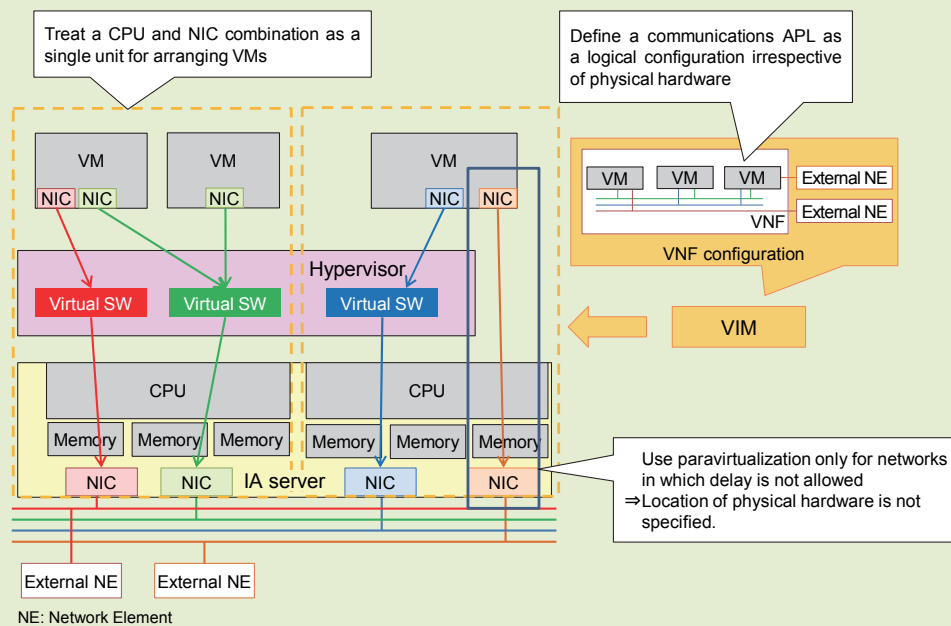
Treat a CPU and NIC combination as a single unit for arranging VMs

Define a communications APL as a logical configuration irrespective of physical hardware

VM
NIC NIC
VM
NIC
VM
NIC NIC

VM VM VM
External NE
VNF
External NE
VNF configuration

Hypervisor
Virtual SW Virtual SW Virtual SW

VIM

CPU
Memory Memory Memory
CPU
Memory Memory Memory

NIC NIC IA server NIC NIC

Use paravirtualization only for networks in which delay is not allowed
⇒Location of physical hardware is not specified.

External NE External NE

NE: Network Element